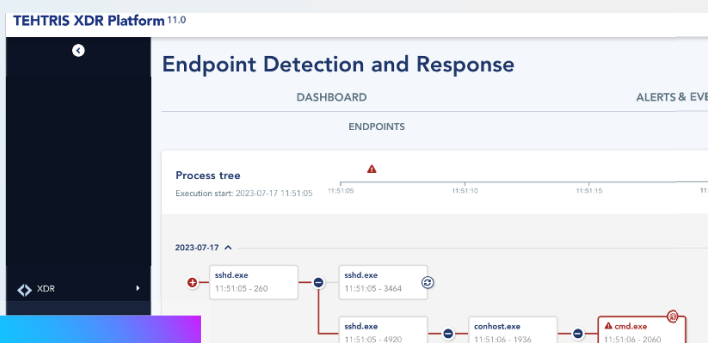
TEHTRIS XDR Platform 11.0

XDR

Endpoint Detection and Response

DASHBOARD

ALERTS & EVE

ENDPOINTS

Process tree

Execution start: 2023-07-17 11:51:05

11:51:05

11:51:10

11:51:15

2023-07-17

sshd.exe
11:51:05 - 260

sshd.exe
11:51:05 - 3464

sshd.exe
11:51:05 - 4920

conhost.exe
11:51:06 - 1936

cmd.exe
11:51:06 - 2060